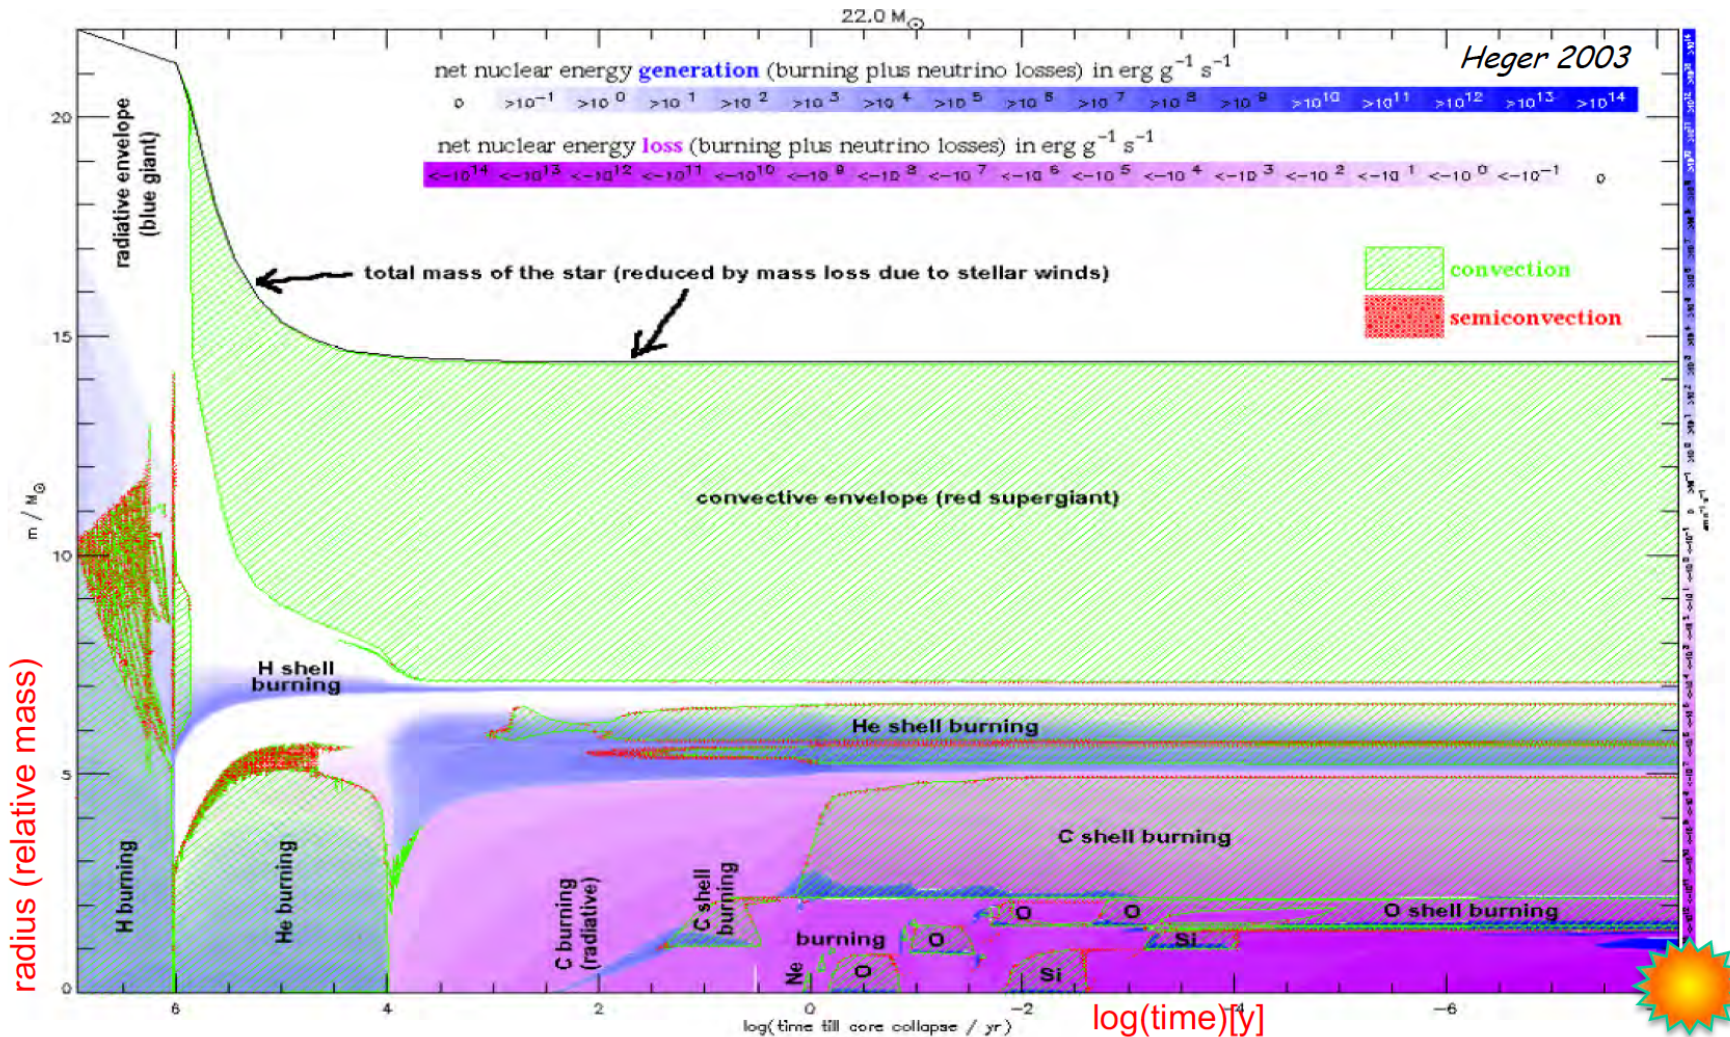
22.0 $M_{\odot}$

Heger 2003

net nuclear energy generation (burning plus neutrino losses) in erg $g^{-1}$ $s^{-1}$

0 $>10^{-1}$ $>10^{0}$ $>10^{1}$ $>10^{2}$ $>10^{3}$ $>10^{4}$ $>10^{5}$ $>10^{6}$ $>10^{7}$ $>10^{8}$ $>10^{9}$ $>10^{10}$ $>10^{11}$ $>10^{12}$ $>10^{13}$ $>10^{14}$

net nuclear energy loss (burning plus neutrino losses) in erg $g^{-1}$ $s^{-1}$

$<-10^{14}$ $<-10^{13}$ $<-10^{12}$ $<-10^{11}$ $<-10^{10}$ $<-10^{9}$ $<-10^{8}$ $<-10^{7}$ $<-10^{6}$ $<-10^{5}$ $<-10^{4}$ $<-10^{3}$ $<-10^{2}$ $<-10^{1}$ $<-10^{0}$ $<-10^{-1}$ 0

radiative envelope (blue giant)

total mass of the star (reduced by mass loss due to stellar winds)

convection

semiconvection

convective envelope (red supergiant)

H shell burning

He shell burning

C shell burning

O shell burning

H burning

He burning

C burning (radiative)

C shell burning

burning

Ne

O

O

O

O

Si

Si

20

15

10

5

0

m / $M_{\odot}$

radius (relative mass)

6

4

2

0

−2

−4

−6

log( time till core collapse / yr )

log(time)[y]